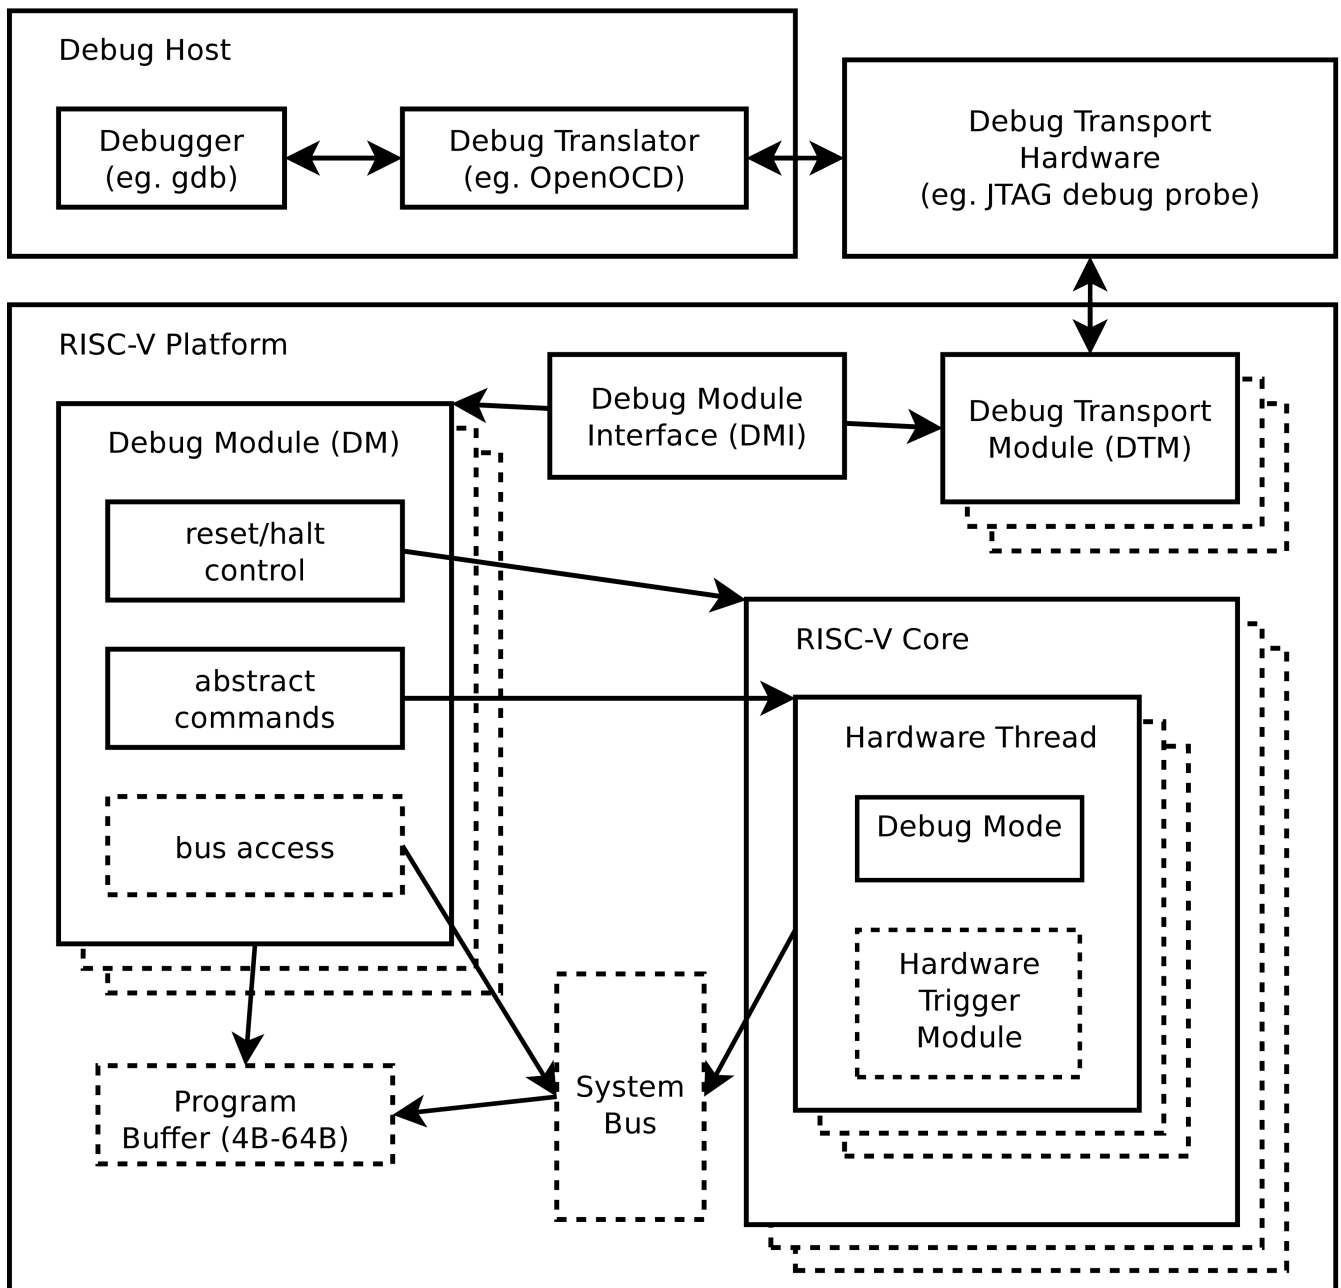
Debug Host

Debugger
(eg. gdb)

Debug Translator
(eg. OpenOCD)

Debug Transport
Hardware
(eg. JTAG debug probe)

RISC-V Platform

Debug Module
Interface (DMI)

Debug Transport
Module (DTM)

Debug Module (DM)

reset/halt
control

abstract
commands

bus access

RISC-V Core

Hardware Thread

Debug Mode

Hardware
Trigger
Module

System
Bus

Program
Buffer (4B-64B)